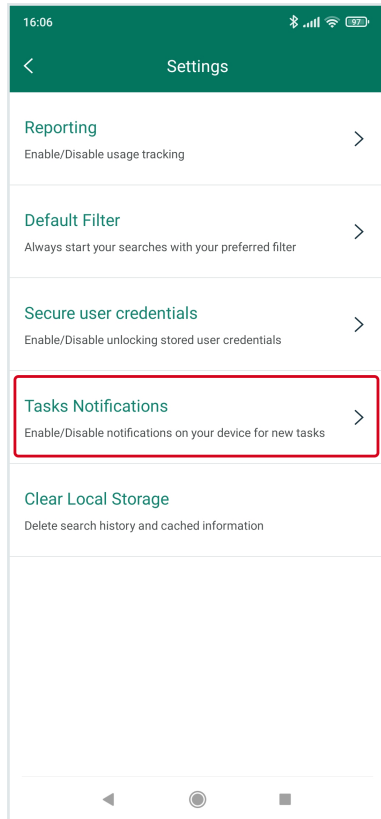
16:06
97

Settings

Reporting
Enable/Disable usage tracking

Default Filter
Always start your searches with your preferred filter

Secure user credentials
Enable/Disable unlocking stored user credentials

Tasks Notifications
Enable/Disable notifications on your device for new tasks

Clear Local Storage
Delete search history and cached information